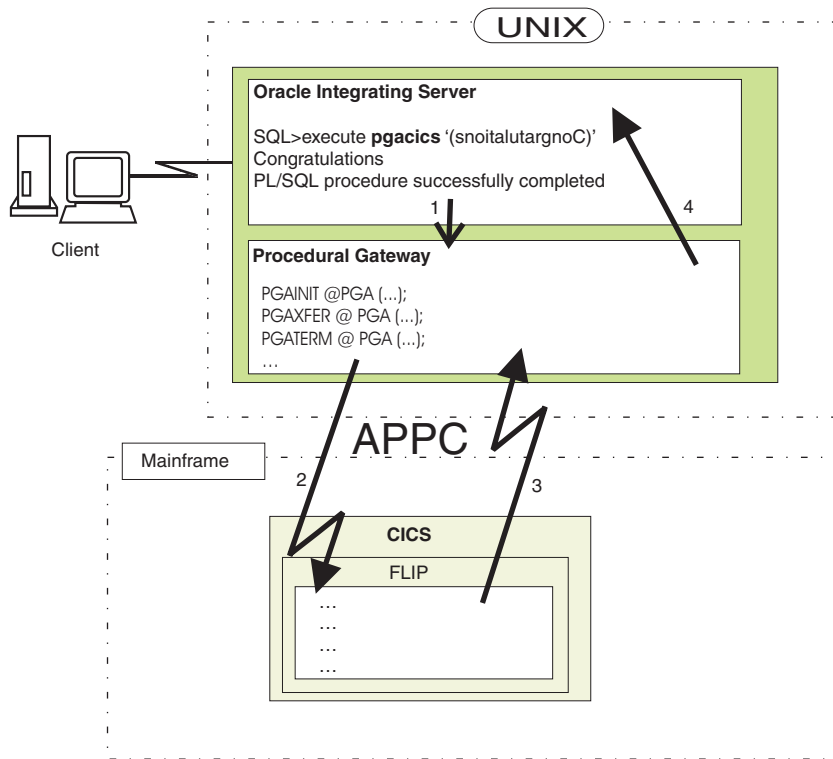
UNIX

Oracle Integrating Server

SQL>execute **pgacics** '(snoitalutargnoC)'
Congratulations
PL/SQL procedure successfully completed

1

4

Client

Procedural Gateway

PGAINIT @PGA (...);
PGAXFER @ PGA (...);
PGATERM @ PGA (...);
...

APPC

Mainframe

2

3

CICS

FLIP

...
...
...
...